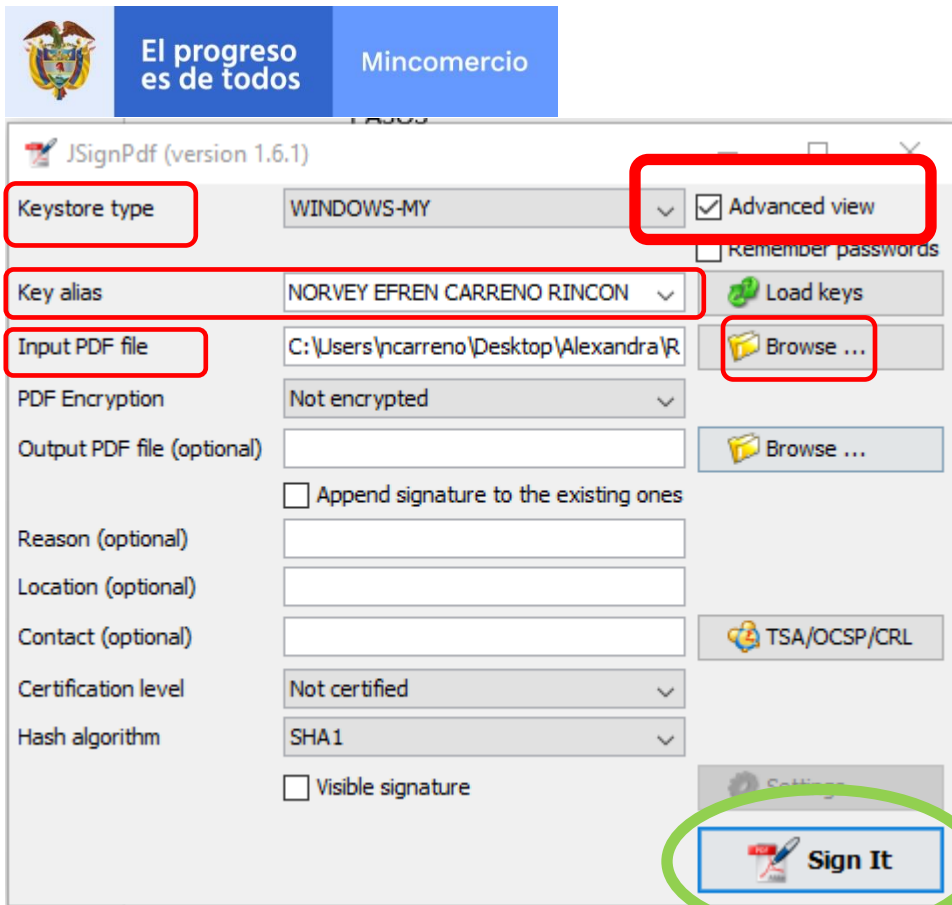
El progreso es de todos

Mincomercio

PASOS

JSignPdf (version 1.6.1)

Keystore type
WINDOWS-MY

Advanced view

Remember passwords

Key alias
NORVEY EFREN CARRENO RINCON

Load keys

Input PDF file
C:\Users\ncarreno\Desktop\Alexandra\R

Browse ...

PDF Encryption
Not encrypted

Output PDF file (optional)

Browse ...

Append signature to the existing ones

Reason (optional)

Location (optional)

Contact (optional)

TSA/OCSP/CRL

Certification level
Not certified

Hash algorithm
SHA1

Visible signature

Settings

Sign It